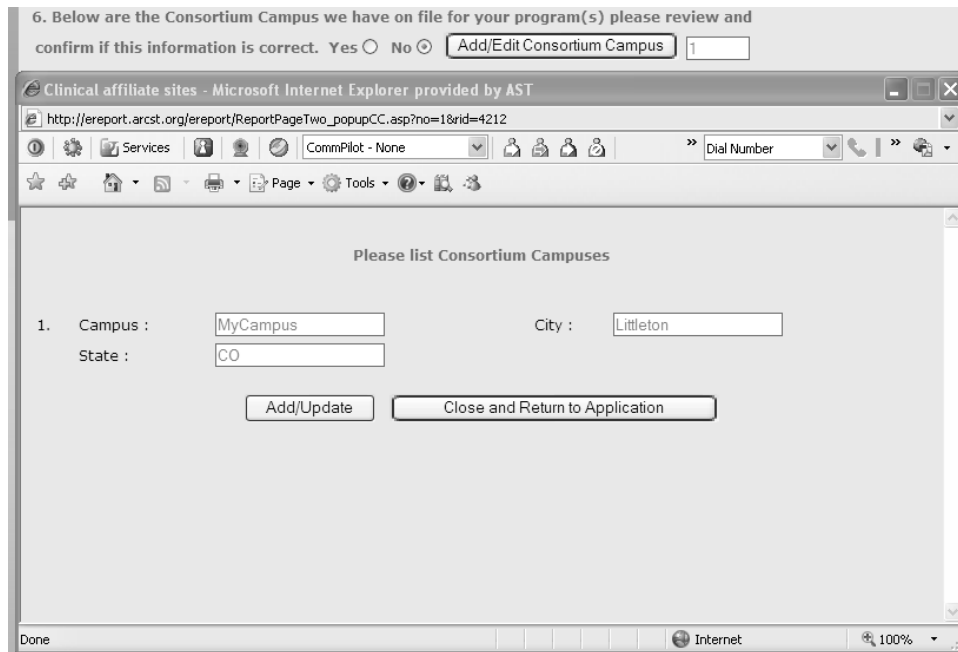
6. Below are the Consortium Campus we have on file for your program(s) please review and confirm if this information is correct. Yes ○ No ⊙ Add/Edit Consortium Campus 1

Clinical affiliate sites - Microsoft Internet Explorer provided by AST

http://ereport.arcst.org/ereport/ReportPageTwo_popupCC.asp?no=1&rid=4212

Services CommPilot - None » Dial Number »

Page ▾ Tools ▾

Please list Consortium Campuses

1. Campus : MyCampus City : Littleton

State : CO

Add/Update Close and Return to Application

Done Internet 100%